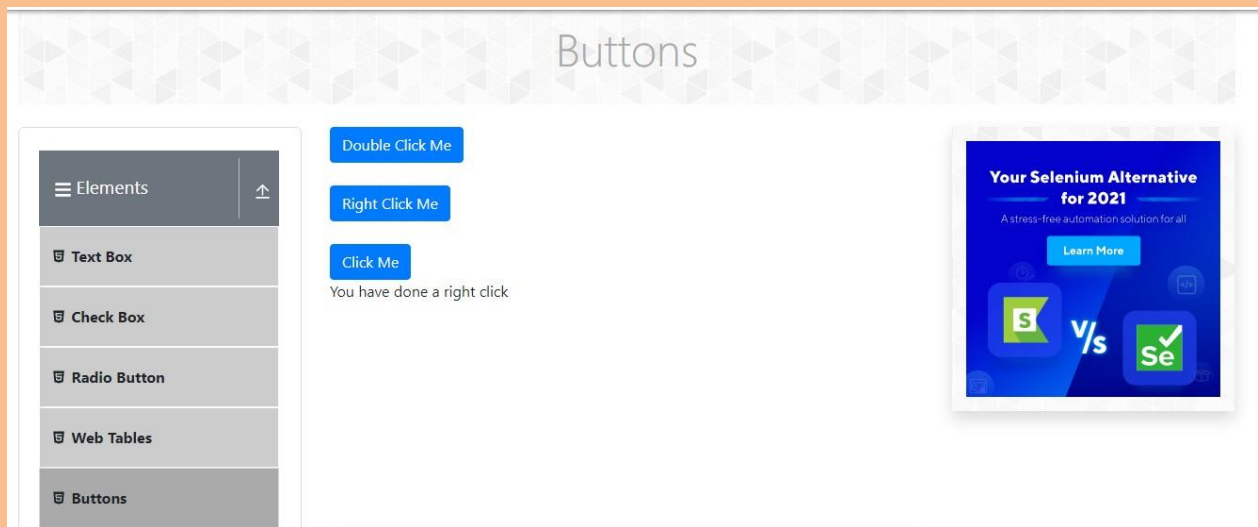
Buttons

Elements

Text Box

Check Box

Radio Button

Web Tables

Buttons

Double Click Me

Right Click Me

Click Me

You have done a right click

Your Selenium Alternative for 2021

A stress-free automation solution for all

Learn More

V/s

Se